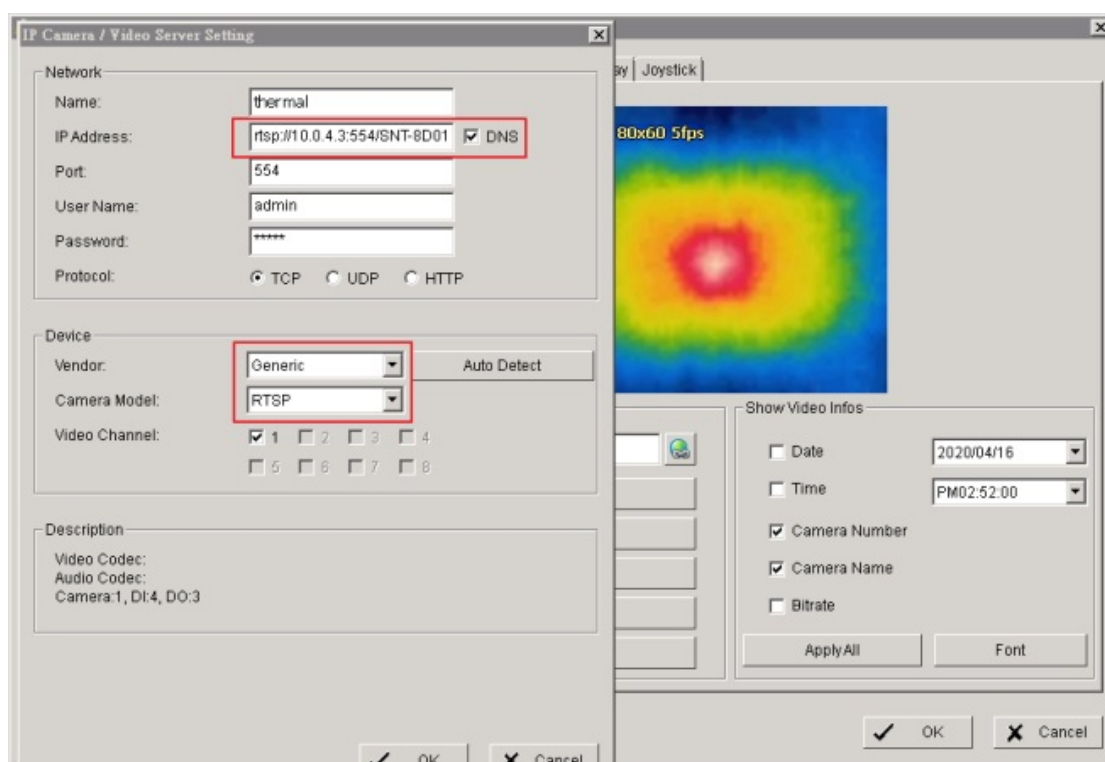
IP Camera / Video Server Setting

Network
Name: thermal
IP Address: rtsp://10.0.4.3:554/SNT-8D01 DNS
Port: 554
User Name: admin
Password: *****
Protocol: TCP UDP HTTP

Device
Vendor: Generic
Auto Detect
Camera Model: RTSP
Video Channel: 1 2 3 4 5 6 7 8

Description
Video Codec:
Audio Codec:
Camera:1, DI:4, DO:3

OK Cancel

ay | Joystick

80x60 5fps

Show Video Infos
Date 2020/04/16
Time PM02:52:00
Camera Number
Camera Name
Bitrate
ApplyAll
Font

OK
Cancel